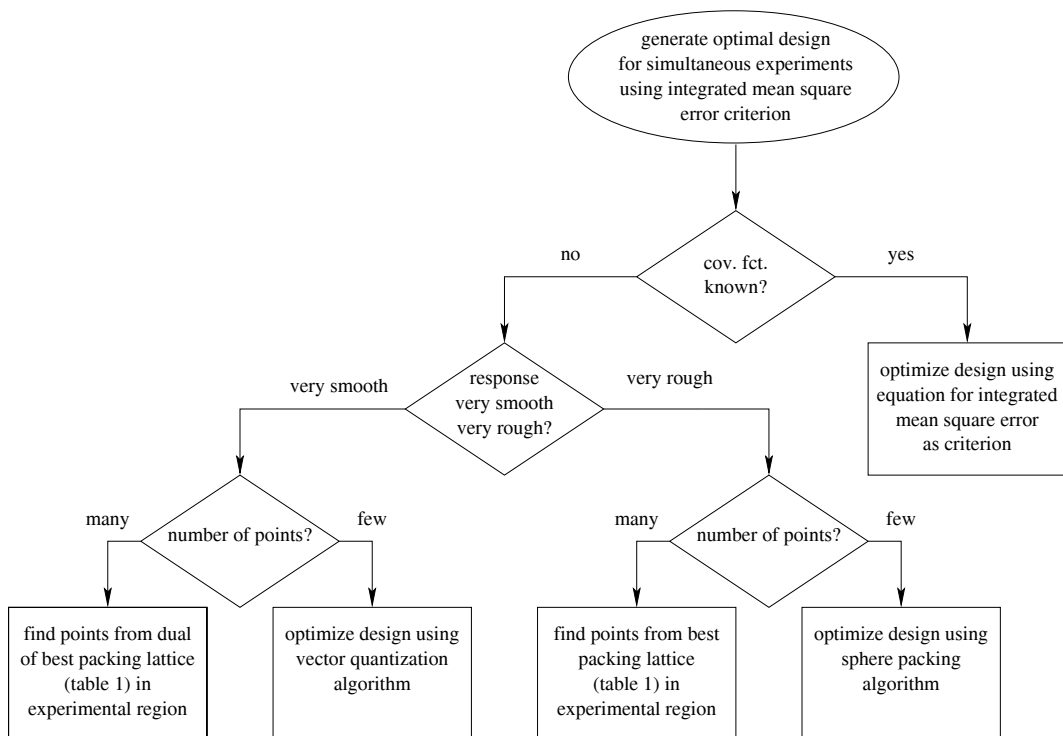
generate optimal design for simultaneous experiments using integrated mean square error criterion

no

cov. fct. known?

yes

optimize design using equation for integrated mean square error as criterion

very smooth

response very smooth very rough?

very rough

many

number of points?

few

find points from dual of best packing lattice (table 1) in experimental region

optimize design using vector quantization algorithm

many

number of points?

few

find points from best packing lattice (table 1) in experimental region

optimize design using sphere packing algorithm